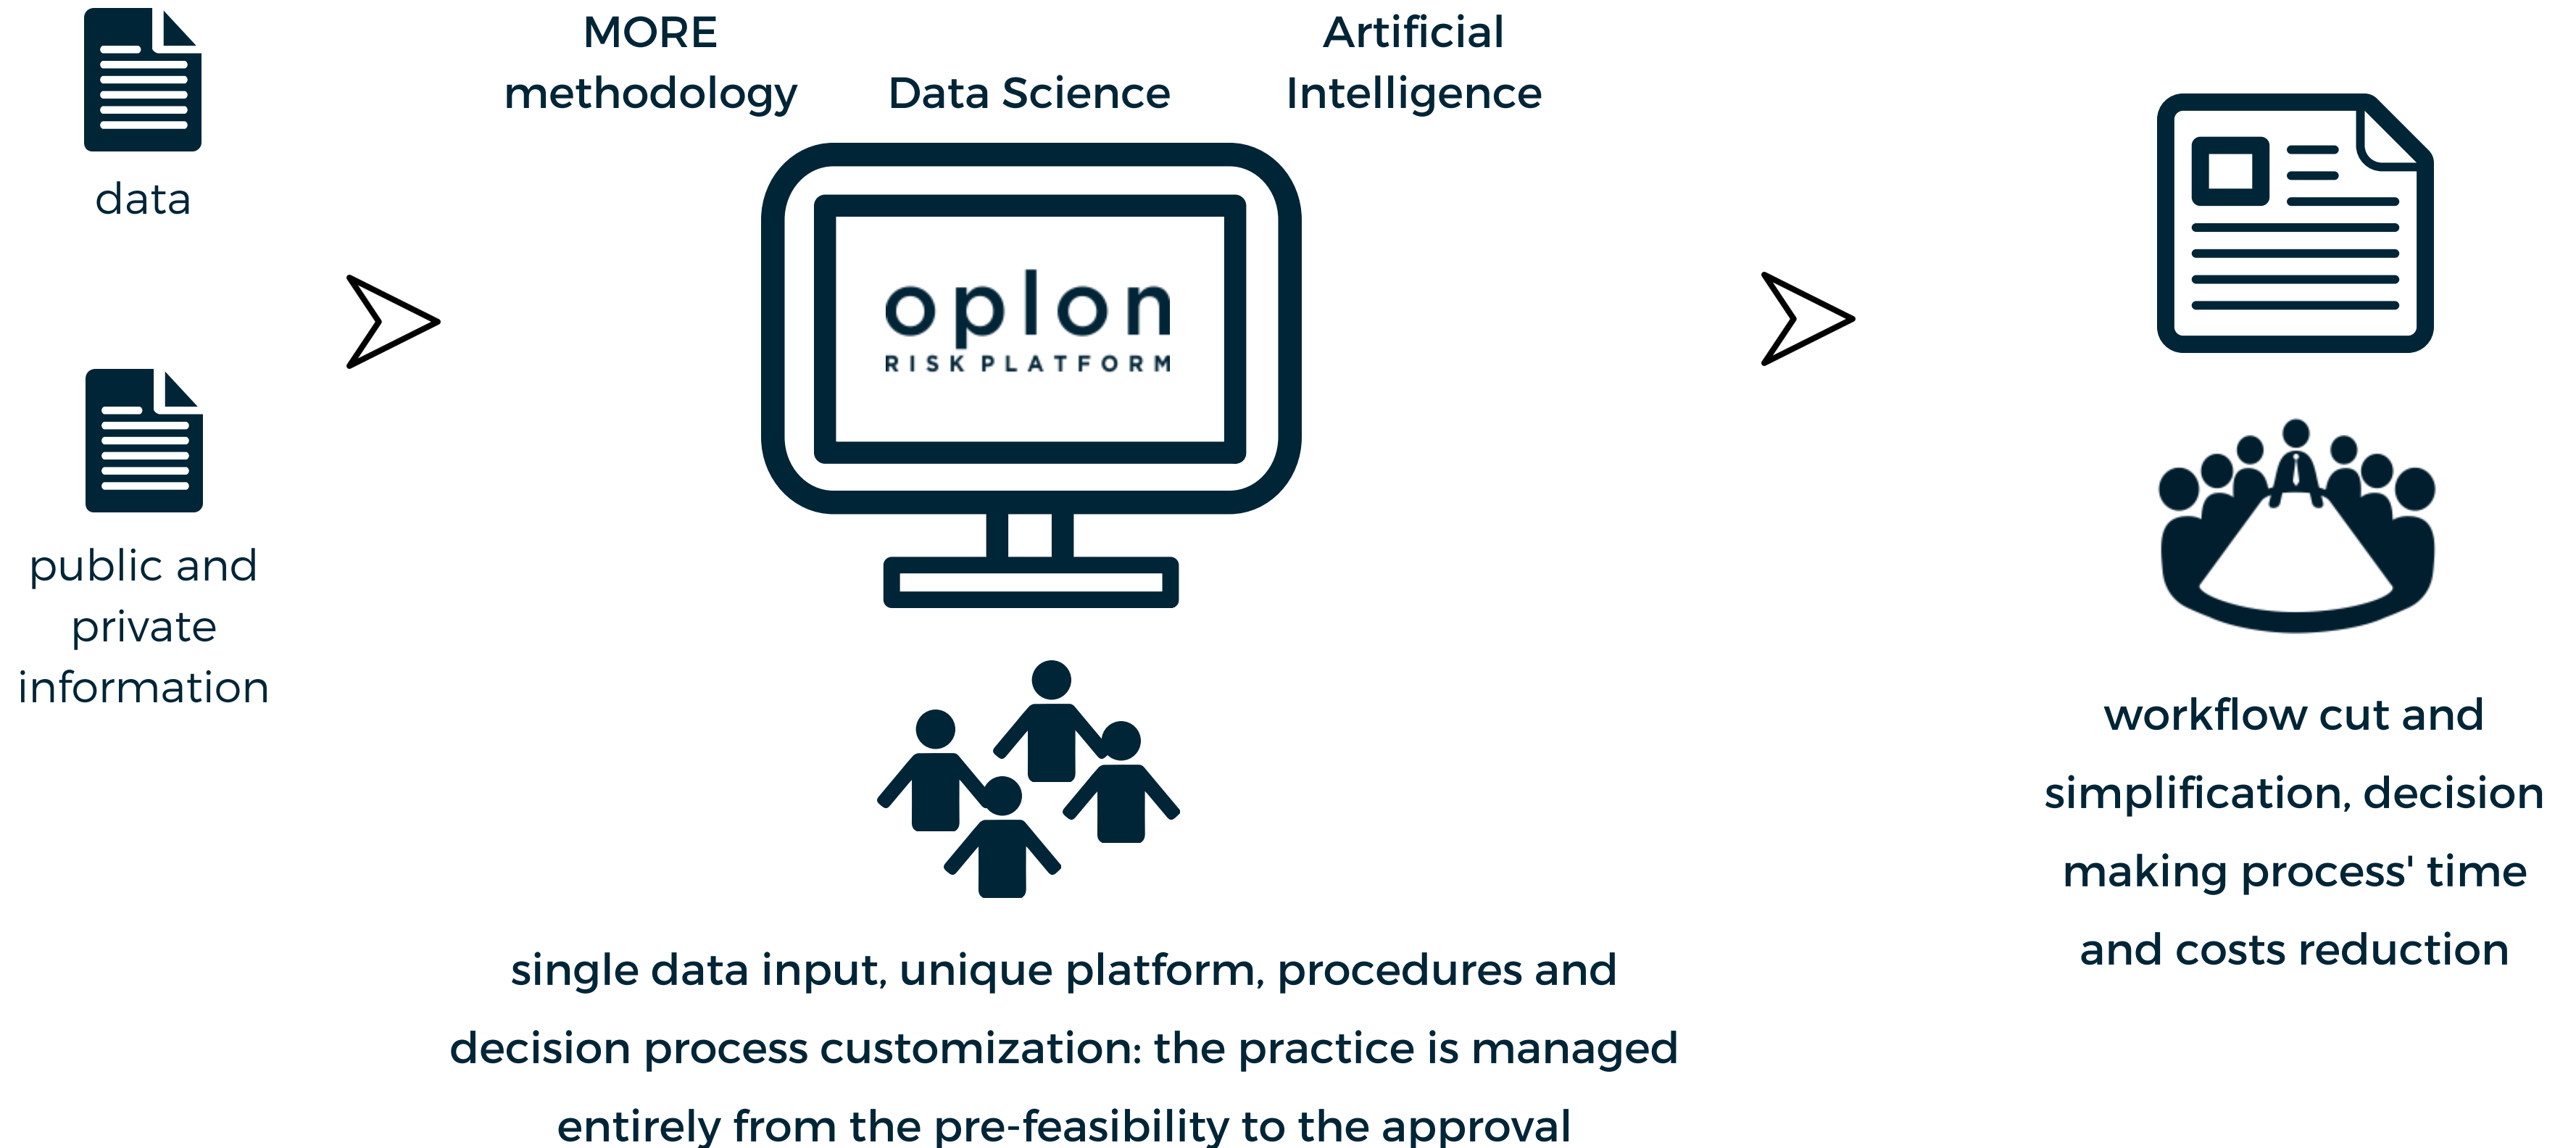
data

public and private information

MORE methodology

Data Science

Artificial Intelligence

oplon
RISK PLATFORM

single data input, unique platform, procedures and decision process customization: the practice is managed entirely from the pre-feasibility to the approval

workflow cut and simplification, decision making process' time and costs reduction